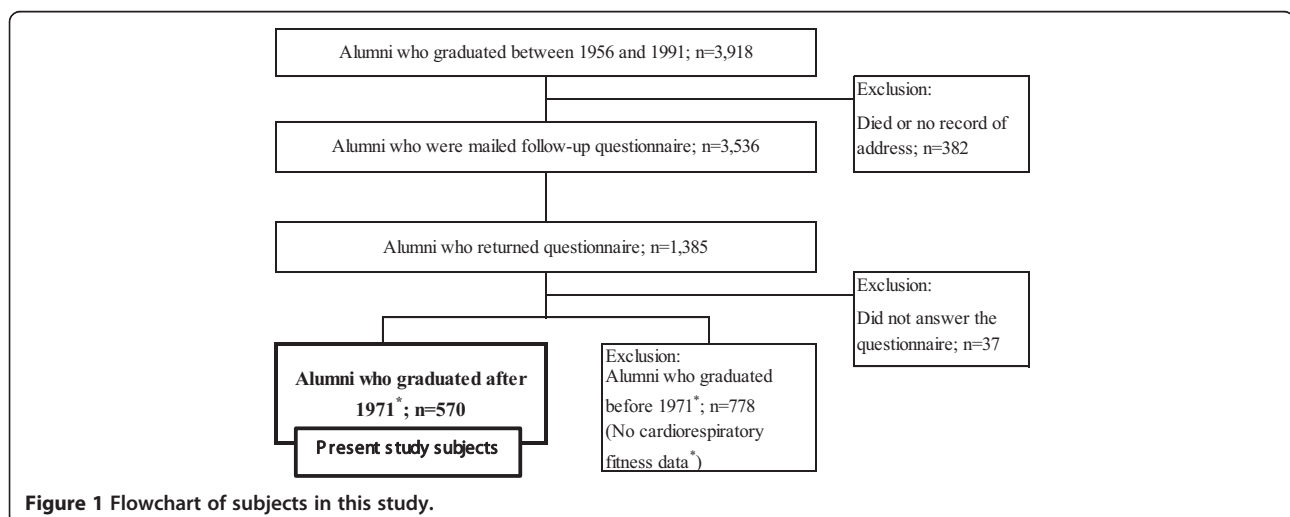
Alumni who graduated between 1956 and 1991; n=3,918

Exclusion:
Died or no record of address; n=382

Alumni who were mailed follow-up questionnaire; n=3,536

Alumni who returned questionnaire; n=1,385

Exclusion:
Did not answer the questionnaire; n=37

Alumni who graduated after 1971$^{*}$; n=570

Present study subjects

Exclusion:
Alumni who graduated before 1971$^{*}$; n=778
(No cardiorespiratory fitness data$^{*}$)

Figure 1 Flowchart of subjects in this study.